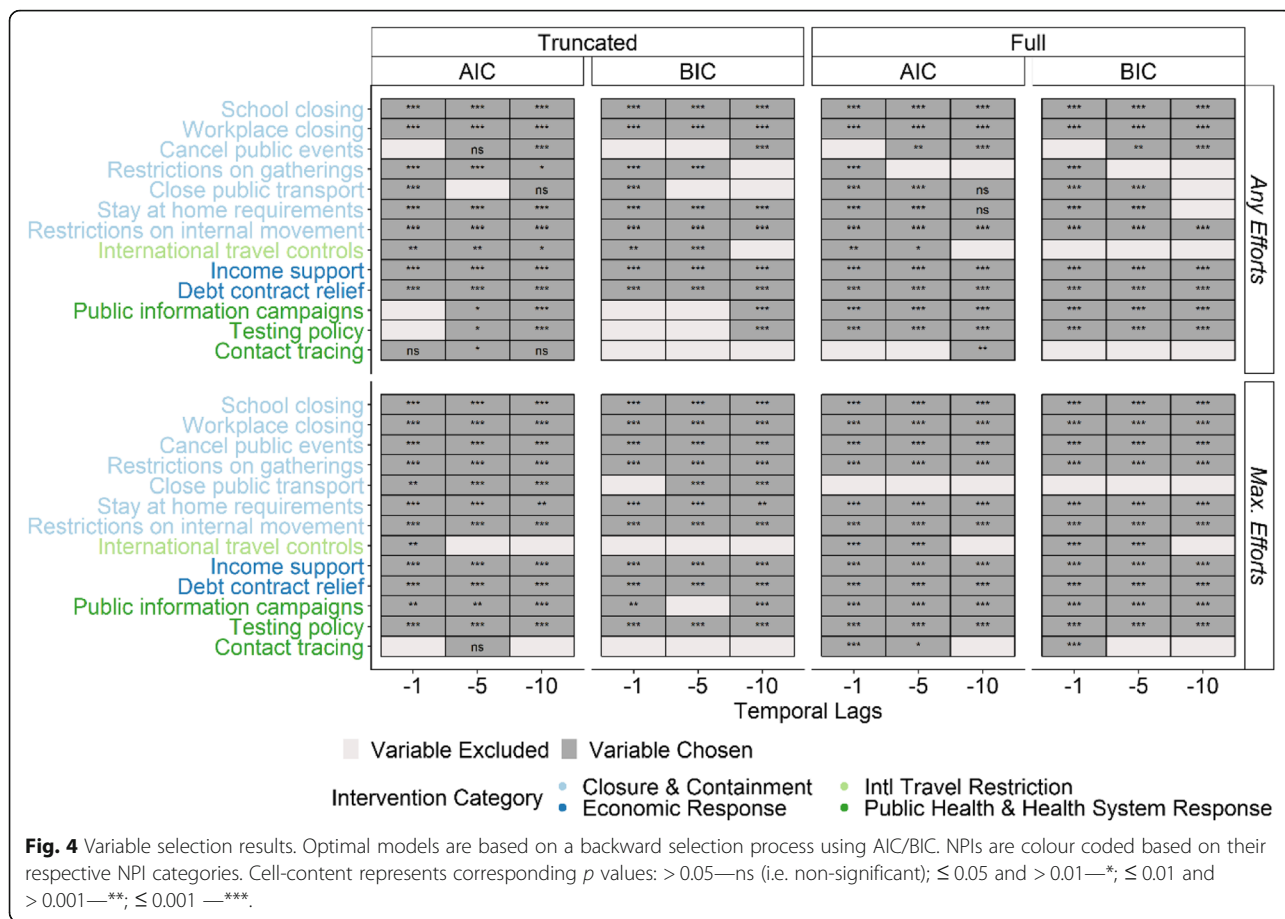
| | Truncated AIC -1 | Truncated AIC -5 | Truncated AIC -10 | Truncated BIC -1 | Truncated BIC -5 | Truncated BIC -10 | Full AIC -1 | Full AIC -5 | Full AIC -10 | Full BIC -1 | Full BIC -5 | Full BIC -10 |
|---|---|---|---|---|---|---|---|---|---|---|---|---|
| **Any Efforts** | | | | | | | | | | | | |
| School closing | *** | *** | *** | *** | *** | *** | *** | *** | *** | *** | *** | *** |
| Workplace closing | *** | *** | *** | *** | *** | *** | *** | *** | *** | *** | *** | *** |
| Cancel public events | | ns | *** | | | *** | | ** | *** | | ** | *** |
| Restrictions on gatherings | *** | *** | * | *** | *** | | *** | | | *** | | |
| Close public transport | *** | | ns | *** | | | *** | *** | ns | *** | *** | |
| Stay at home requirements | *** | *** | *** | *** | *** | *** | *** | *** | ns | *** | *** | |
| Restrictions on internal movement | *** | *** | *** | *** | *** | *** | *** | *** | *** | *** | *** | *** |
| International travel controls | ** | ** | * | ** | *** | | ** | * | | | | |
| Income support | *** | *** | *** | *** | *** | *** | *** | *** | *** | *** | *** | *** |
| Debt contract relief | *** | *** | *** | *** | *** | *** | *** | *** | *** | *** | *** | *** |
| Public information campaigns | | * | *** | | | *** | *** | *** | *** | *** | *** | *** |
| Testing policy | | * | *** | | | *** | *** | *** | *** | *** | *** | *** |
| Contact tracing | ns | * | ns | | | | | | ** | | | |
| **Max. Efforts** | | | | | | | | | | | | |
| School closing | *** | *** | *** | *** | *** | *** | *** | *** | *** | *** | *** | *** |
| Workplace closing | *** | *** | *** | *** | *** | *** | *** | *** | *** | *** | *** | *** |
| Cancel public events | *** | *** | *** | *** | *** | *** | *** | *** | *** | *** | *** | *** |
| Restrictions on gatherings | *** | *** | *** | *** | *** | *** | *** | *** | *** | *** | *** | *** |
| Close public transport | ** | *** | *** | | *** | *** | | | | | | |
| Stay at home requirements | *** | *** | ** | *** | *** | ** | *** | *** | *** | *** | *** | *** |
| Restrictions on internal movement | *** | *** | *** | *** | *** | *** | *** | *** | *** | *** | *** | *** |
| International travel controls | ** | | | | | | *** | *** | | *** | *** | |
| Income support | *** | *** | *** | *** | *** | *** | *** | *** | *** | *** | *** | *** |
| Debt contract relief | *** | *** | *** | *** | *** | *** | *** | *** | *** | *** | *** | *** |
| Public information campaigns | ** | ** | *** | ** | | *** | *** | *** | *** | *** | *** | *** |
| Testing policy | *** | *** | *** | *** | *** | *** | *** | *** | *** | *** | *** | *** |
| Contact tracing | | ns | | | | | *** | * | | *** | | |

Temporal Lags

Variable Excluded Variable Chosen

Intervention Category Closure & Containment Economic Response Intl Travel Restriction Public Health & Health System Response

**Fig. 4** Variable selection results. Optimal models are based on a backward selection process using AIC/BIC. NPIs are colour coded based on their respective NPI categories. Cell-content represents corresponding $p$ values: > 0.05—ns (i.e. non-significant); ≤ 0.05 and > 0.01—*; ≤ 0.01 and > 0.001—**; ≤ 0.001 —***.